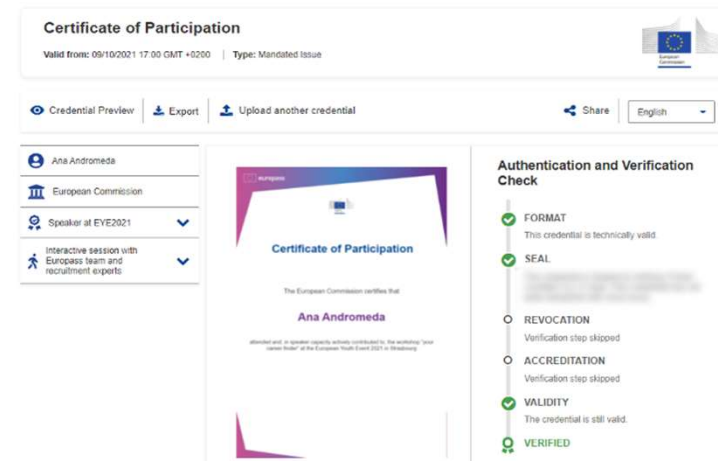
Certificate of Participation

Valid from: 09/10/2021 17:00 GMT +0200 | Type: Mandated Issue

European Commission

Credential Preview | Export | Upload another credential | Share | English

Ana Andromeda

European Commission

Speaker at EYE2021

Interactive session with Europass team and recruitment experts

europass

Certificate of Participation

The European Commission certifies that

Ana Andromeda

attended and, in speaker capacity actively contributed to, the workshop "your career finder" at the European Youth Event 2021 in Strasbourg

Authentication and Verification Check

FORMAT
This credential is technically valid.

SEAL
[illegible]

REVOCATION
Verification step skipped

ACCREDITATION
Verification step skipped

VALIDITY
The credential is still valid.

VERIFIED